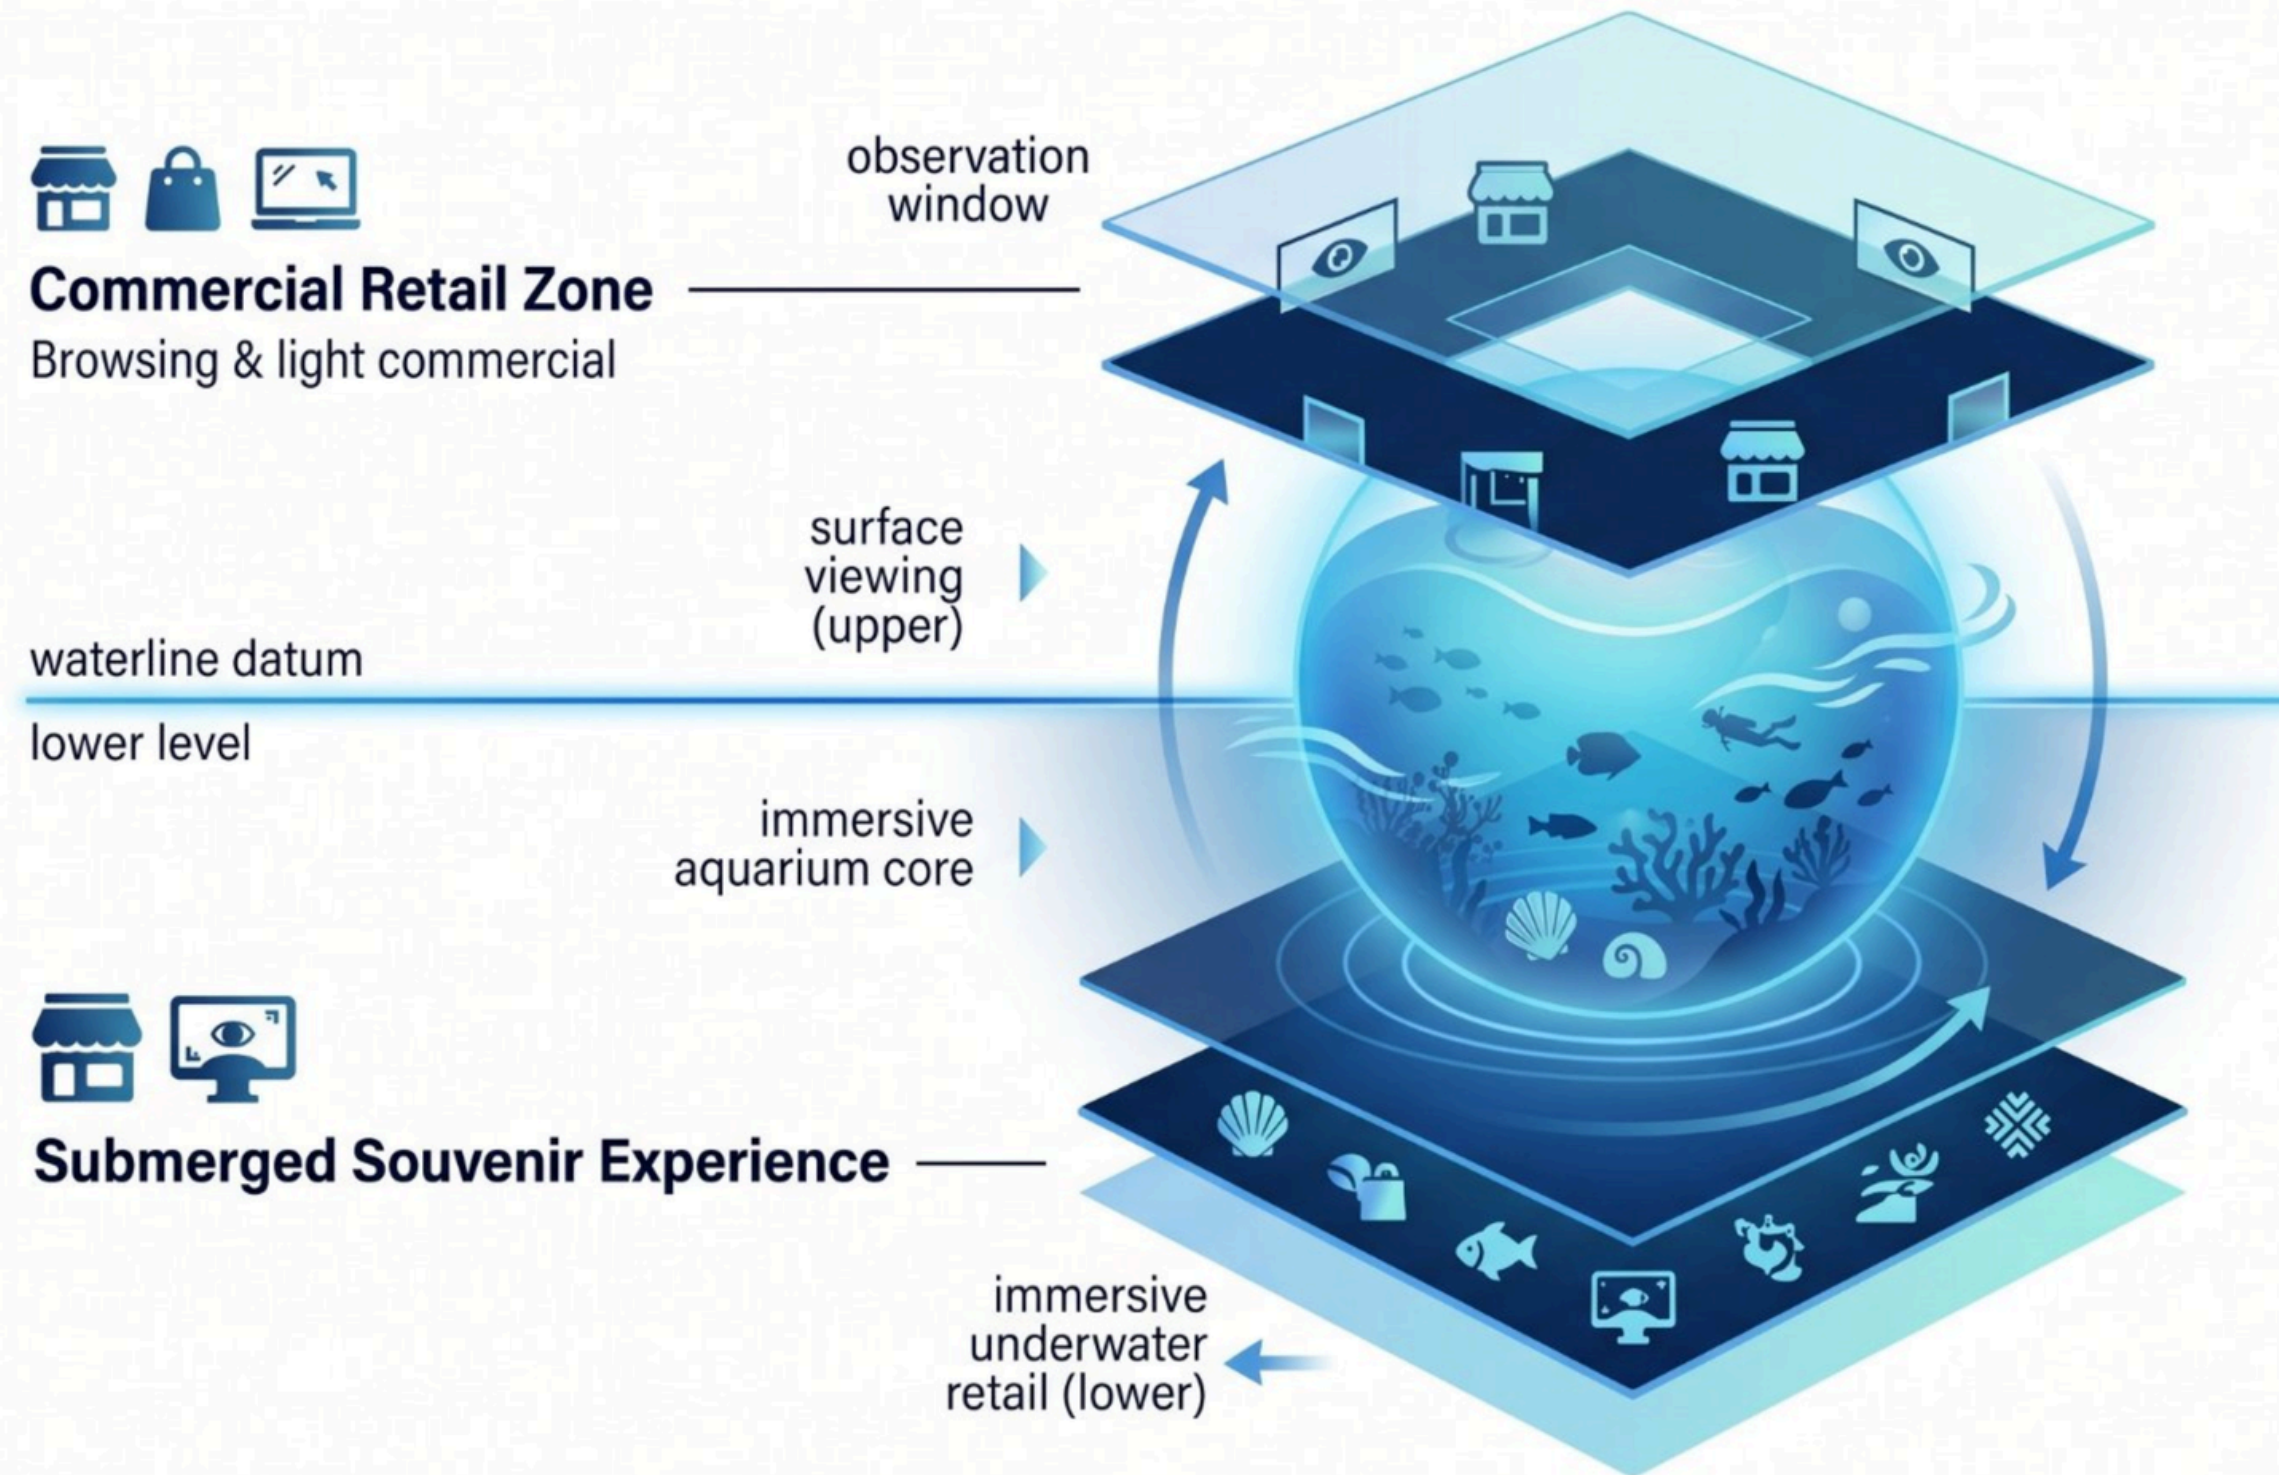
observation window

Commercial Retail Zone
Browsing & light commercial

surface viewing (upper)

waterline datum

lower level

immersive aquarium core

Submerged Souvenir Experience

immersive underwater retail (lower)